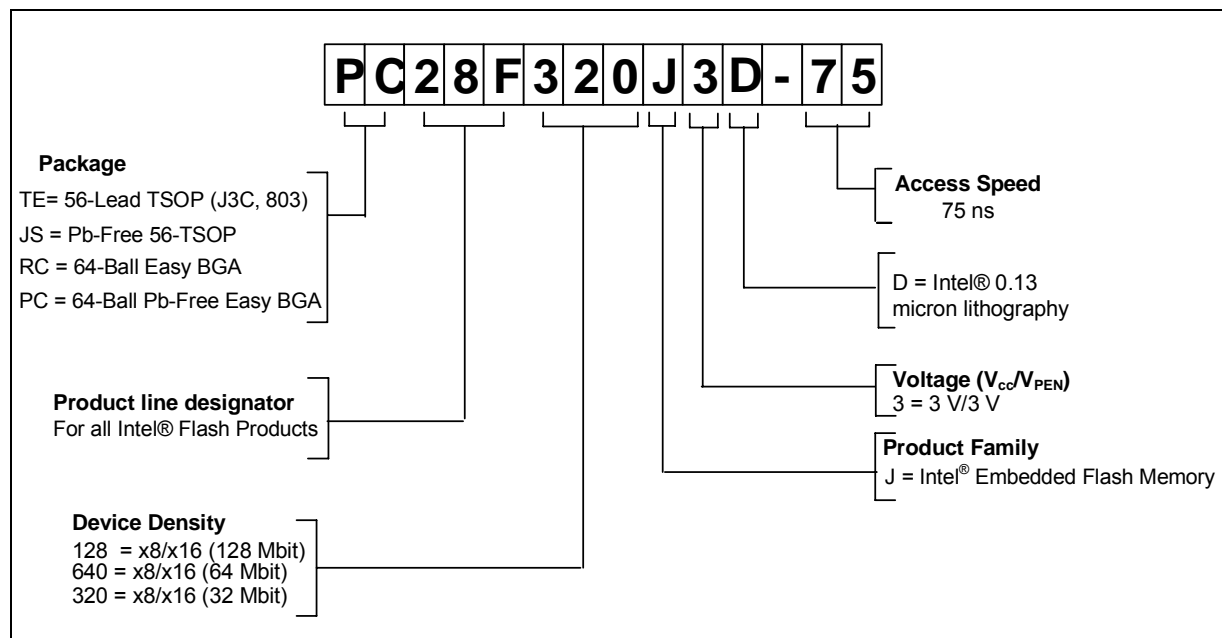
| P | C | 2 | 8 | F | 3 | 2 | 0 | J | 3 | D | - | 7 | 5 |
|---|---|---|---|---|---|---|---|---|---|---|---|---|---|

**Package**
TE= 56-Lead TSOP (J3C, 803)
JS = Pb-Free 56-TSOP
RC = 64-Ball Easy BGA
PC = 64-Ball Pb-Free Easy BGA

**Access Speed**
75 ns

D = Intel® 0.13 micron lithography

**Product line designator**
For all Intel® Flash Products

**Voltage ($V_{CC}$/$V_{PEN}$)**
3 = 3 V/3 V

**Product Family**
J = Intel® Embedded Flash Memory

**Device Density**
128 = x8/x16 (128 Mbit)
640 = x8/x16 (64 Mbit)
320 = x8/x16 (32 Mbit)